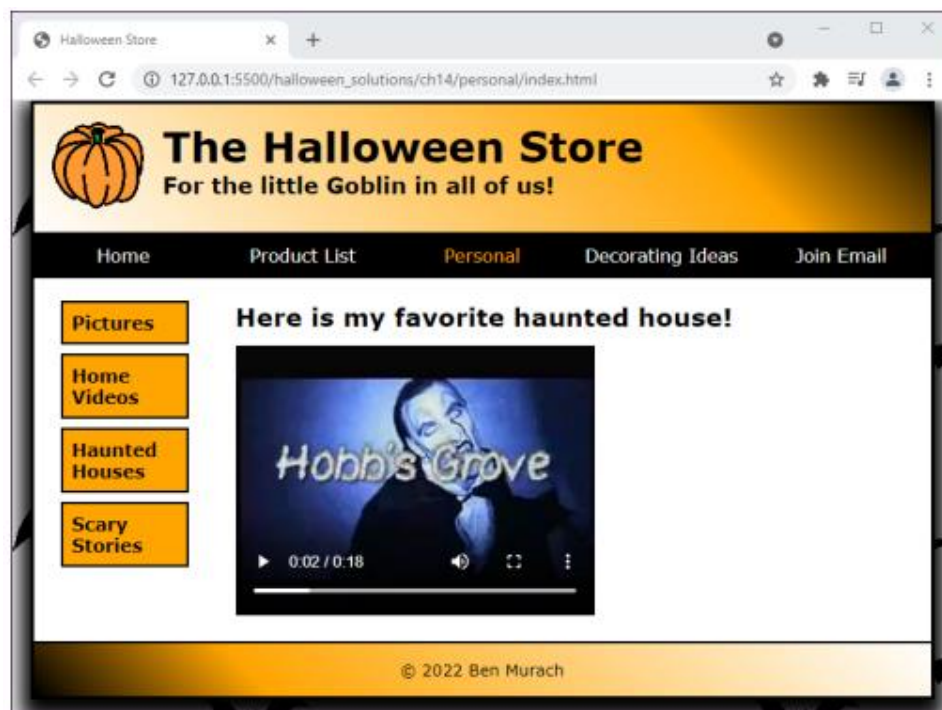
Halloween Store ×

127.0.0.1:5500/halloween_solutions/ch14/personal/index.html

The Halloween Store
For the little Goblin in all of us!

Home Product List Personal Decorating Ideas Join Email

Pictures

Home Videos

Haunted Houses

Scary Stories

Here is my favorite haunted house!

Hobb's Grove

0:02 / 0:18

© 2022 Ben Murach